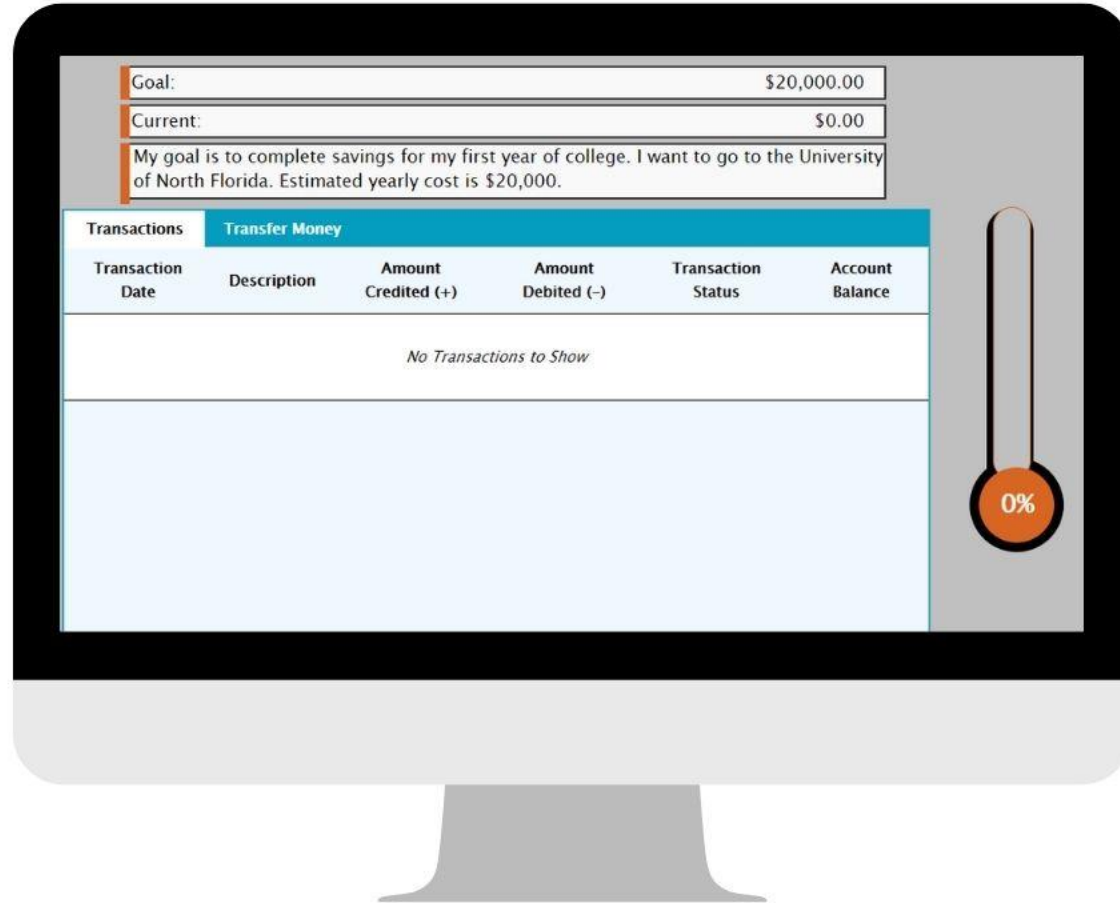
Goal: $20,000.00

Current: $0.00

My goal is to complete savings for my first year of college. I want to go to the University of North Florida. Estimated yearly cost is $20,000.

Transactions Transfer Money

| Transaction Date | Description | Amount Credited (+) | Amount Debited (–) | Transaction Status | Account Balance |
|---|---|---|---|---|---|
| No Transactions to Show | | | | | |

0%